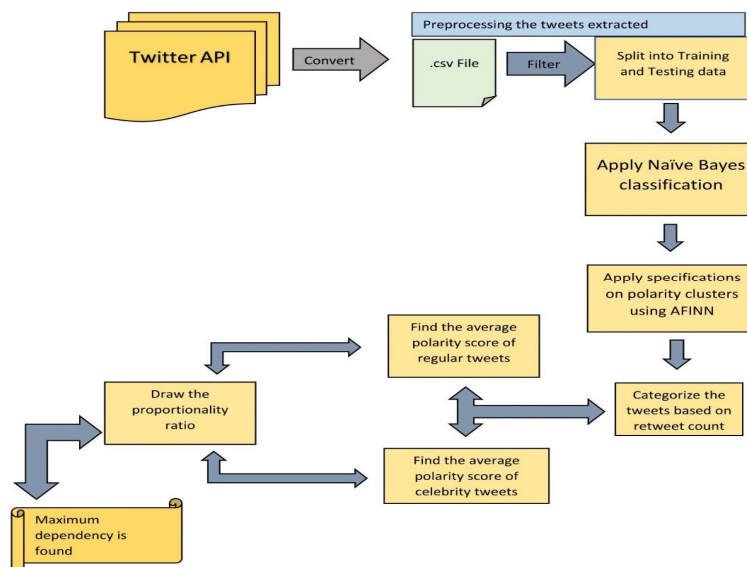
Twitter API

Convert

Preprocessing the tweets extracted

.csv File

Filter

Split into Training and Testing data

Apply Naïve Bayes classification

Apply specifications on polarity clusters using AFINN

Categorize the tweets based on retweet count

Find the average polarity score of regular tweets

Find the average polarity score of celebrity tweets

Draw the proportionality ratio

Maximum dependency is found